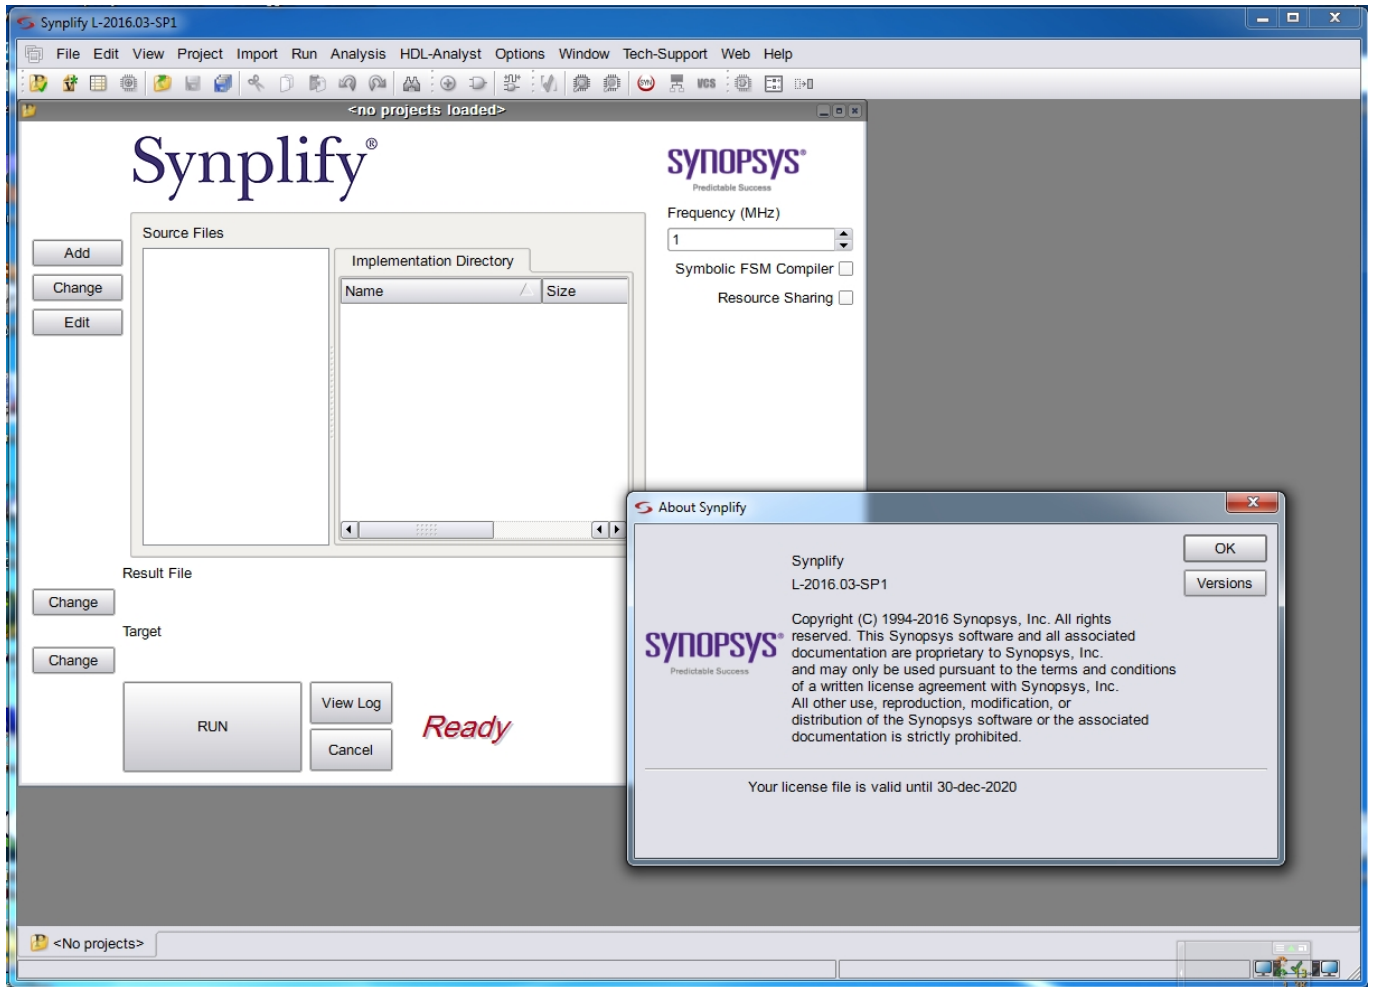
Synplify L-2016.03-SP1

File Edit View Project Import Run Analysis HDL-Analyst Options Window Tech-Support Web Help

VCS

<no projects loaded>

Synplify®

SYNOPSYS®
Predictable Success

Source Files

Add
Change
Edit

Implementation Directory

| Name | Size |
|---|---|

Frequency (MHz)
1
Symbolic FSM Compiler
Resource Sharing

Result File
Change
Target
Change

RUN
View Log
Cancel
Ready

About Synplify

Synplify
L-2016.03-SP1

OK
Versions

SYNOPSYS®
Predictable Success

Copyright (C) 1994-2016 Synopsys, Inc. All rights reserved. This Synopsys software and all associated documentation are proprietary to Synopsys, Inc. and may only be used pursuant to the terms and conditions of a written license agreement with Synopsys, Inc. All other use, reproduction, modification, or distribution of the Synopsys software or the associated documentation is strictly prohibited.

Your license file is valid until 30-dec-2020

<No projects>